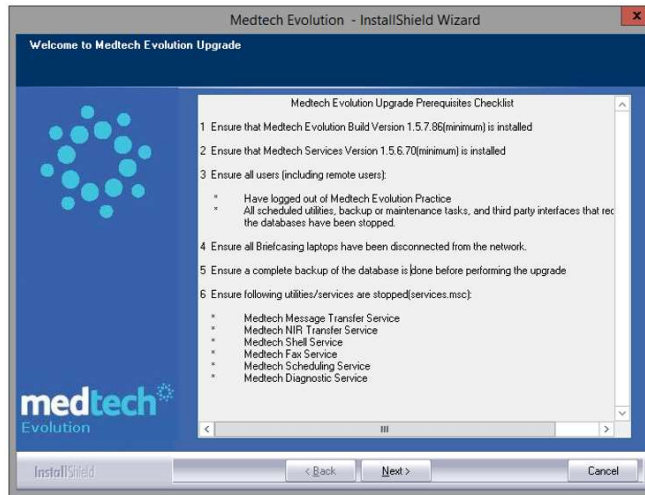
Medtech Evolution - InstallShield Wizard

x

Welcome to Medtech Evolution Upgrade

Medtech Evolution Upgrade Prerequisites Checklist

1 Ensure that Medtech Evolution Build Version 1.5.7.86(minimum) is installed

2 Ensure that Medtech Services Version 1.5.6.70(minimum) is installed

3 Ensure all users (including remote users):

* Have logged out of Medtech Evolution Practice
* All scheduled utilities, backup or maintenance tasks, and third party interfaces that rec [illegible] the databases have been stopped.

4 Ensure all Briefcasing laptops have been disconnected from the network.

5 Ensure a complete backup of the database is done before performing the upgrade

6 Ensure following utilities/services are stopped(services.msc):

* Medtech Message Transfer Service
* Medtech NIR Transfer Service
* Medtech Shell Service
* Medtech Fax Service
* Medtech Scheduling Service
* Medtech Diagnostic Service

medtech
Evolution

InstallShield

< Back

Next >

Cancel